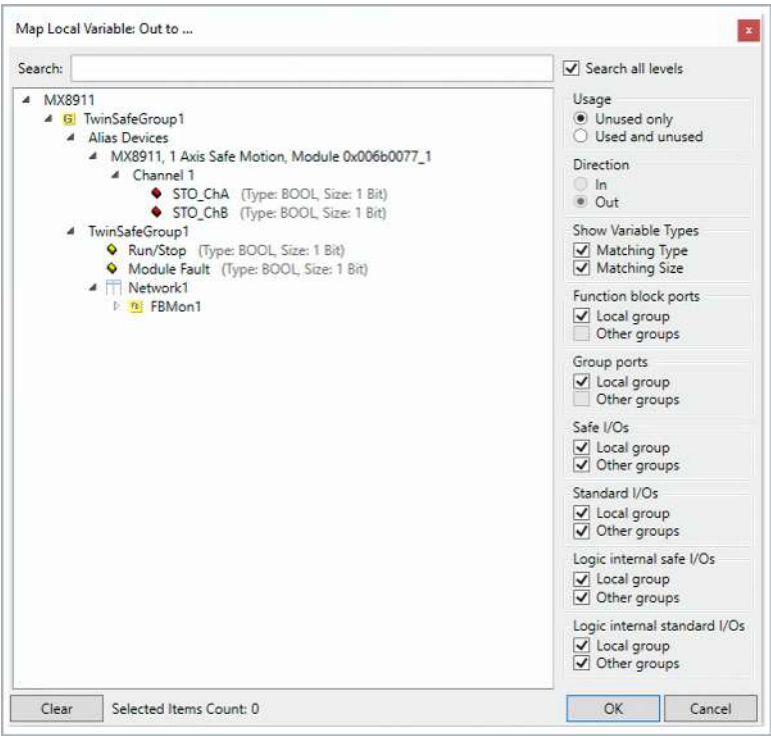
Map Local Variable: Out to ...

x

Search:

Search all levels

MX8911
TwinSafeGroup1
Alias Devices
MX8911, 1 Axis Safe Motion, Module 0x006b0077_1
Channel 1
STO_ChA (Type: BOOL, Size: 1 Bit)
STO_ChB (Type: BOOL, Size: 1 Bit)
TwinSafeGroup1
Run/Stop (Type: BOOL, Size: 1 Bit)
Module Fault (Type: BOOL, Size: 1 Bit)
Network1
FBMon1

Usage
Unused only
Used and unused

Direction
In
Out

Show Variable Types
Matching Type
Matching Size

Function block ports
Local group
Other groups

Group ports
Local group
Other groups

Safe I/Os
Local group
Other groups

Standard I/Os
Local group
Other groups

Logic internal safe I/Os
Local group
Other groups

Logic internal standard I/Os
Local group
Other groups

Clear
Selected Items Count: 0
OK
Cancel